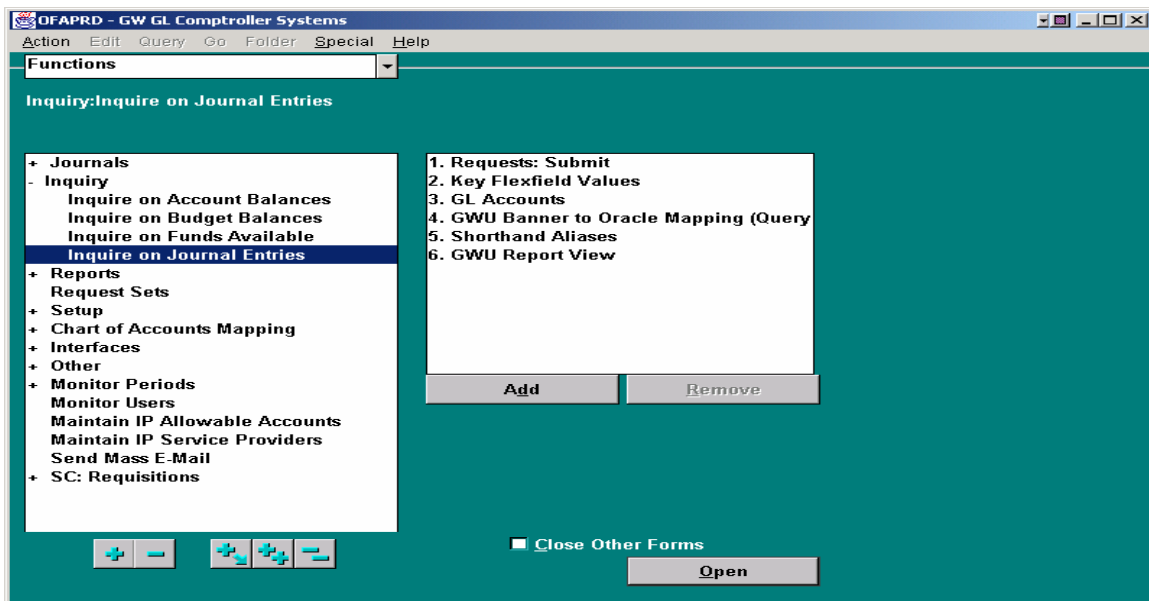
OFAPRD - GW GL Comptroller Systems

Action Edit Query Go Folder Special Help

Functions

Inquiry:Inquire on Journal Entries

+ Journals
- Inquiry
Inquire on Account Balances
Inquire on Budget Balances
Inquire on Funds Available
Inquire on Journal Entries
+ Reports
Request Sets
+ Setup
+ Chart of Accounts Mapping
+ Interfaces
+ Other
+ Monitor Periods
Monitor Users
Maintain IP Allowable Accounts
Maintain IP Service Providers
Send Mass E-Mail
+ SC: Requisitions

1. Requests: Submit
2. Key Flexfield Values
3. GL Accounts
4. GWU Banner to Oracle Mapping (Query
5. Shorthand Aliases
6. GWU Report View

Add

Remove

Close Other Forms

Open